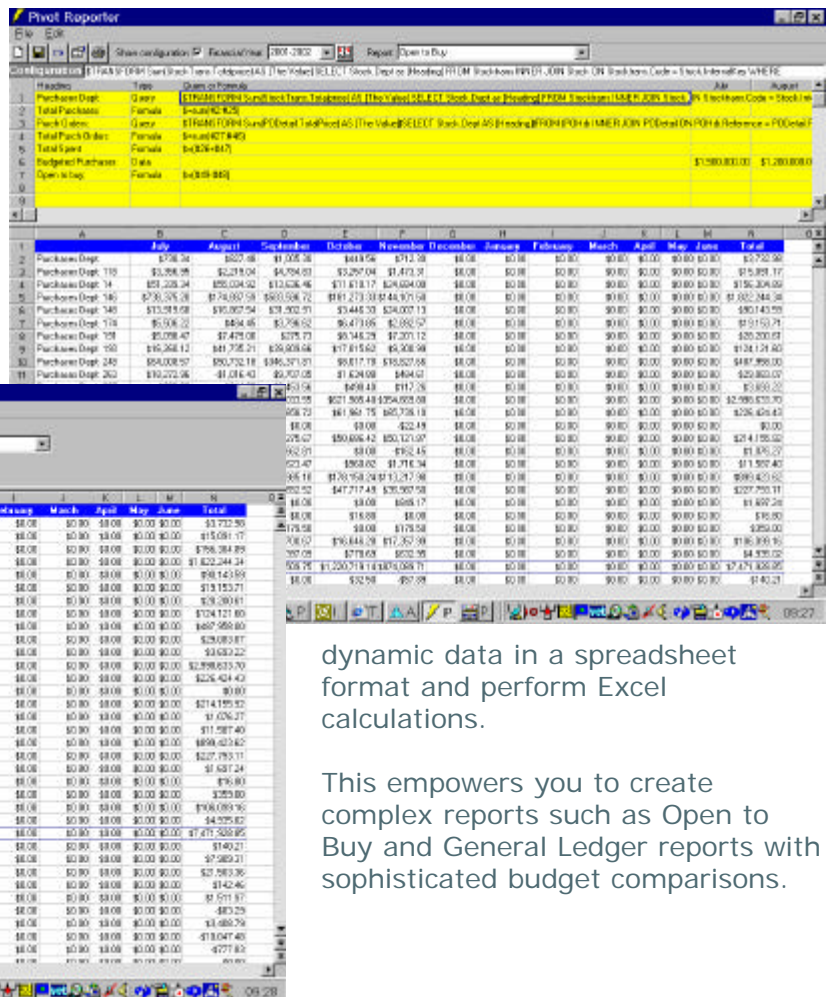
Pivot Reporter

File Edit

Show configuration Financial Year 2001-2002 Report Open to Buy

| | Heading | Type | Query or Formula | July | August |
|---|---|---|---|---|---|
| 1 | Purchases Dept | Query | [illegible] | | |
| 2 | Total Purchases | Formula | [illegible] | | |
| 3 | Purch Orders | Query | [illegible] | | |
| 4 | Total Purch Orders | Formula | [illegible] | | |
| 5 | Total Spent | Formula | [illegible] | | |
| 6 | Budgeted Purchases | Data | | $1,500,000.00 | $1,200,000.0 |
| 7 | Open to buy | Formula | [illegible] | | |

| | A | B | C | D | E | F | G | H | I | J | K | L | M | N |
|---|---|---|---|---|---|---|---|---|---|---|---|---|---|---|
| 1 | | July | August | September | October | November | December | January | February | March | April | May | June | Total |
| 2 | Purchases Dept | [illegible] | | | | | | | | | | | | |
| 3 | Purchases Dept 118 | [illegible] | | | | | | | | | | | | $15,091.17 |
| 4 | Purchases Dept 14 | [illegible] | | | | | | | | | | | | |
| 5 | Purchases Dept 146 | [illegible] | | | | | | | | | | | | |

09:27

09:28

dynamic data in a spreadsheet format and perform Excel calculations.

This empowers you to create complex reports such as Open to Buy and General Ledger reports with sophisticated budget comparisons.